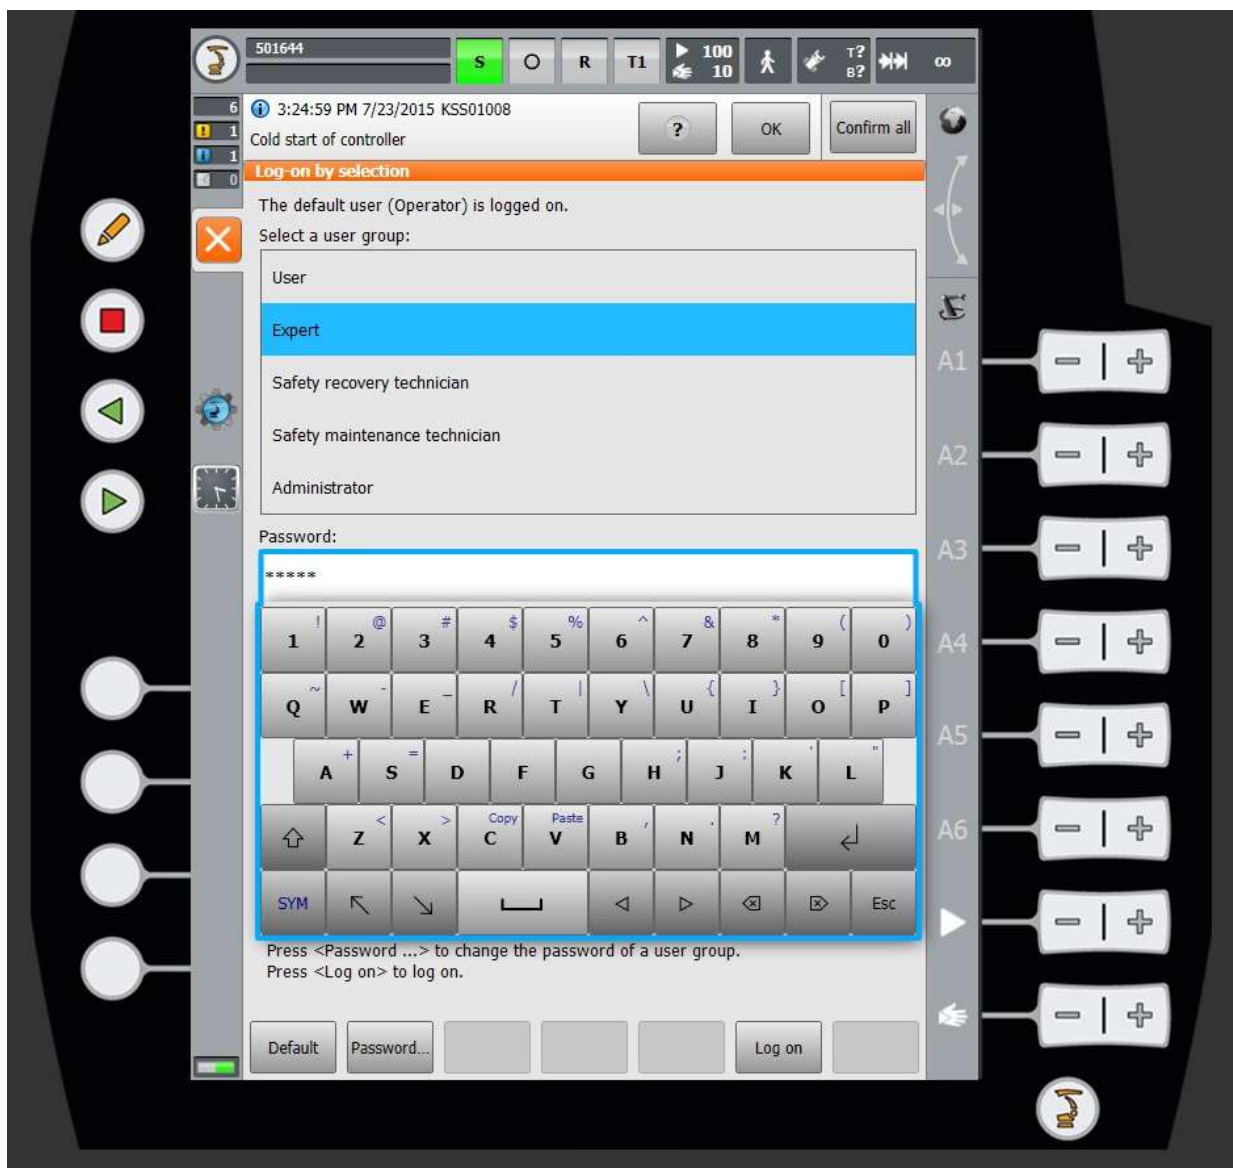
501644

S O R T1 100 10

T? B?

∞

6
1
1
0

3:24:59 PM 7/23/2015 KSS01008
Cold start of controller

? OK Confirm all

Log-on by selection

The default user (Operator) is logged on.
Select a user group:

User

Expert

Safety recovery technician

Safety maintenance technician

Administrator

Password:

*****

! 1 @ 2 # 3 $ 4 % 5 ^ 6 & 7 * 8 ( 9 ) 0

~ Q - W _ E / R | T \ Y { U } I [ O ] P

+ A = S D F G ; H : J ' K " L

< Z > X Copy C Paste V , B . N ? M

SYM Esc

Press <Password ...> to change the password of a user group.
Press <Log on> to log on.

Default Password... Log on

A1 A2 A3 A4 A5 A6